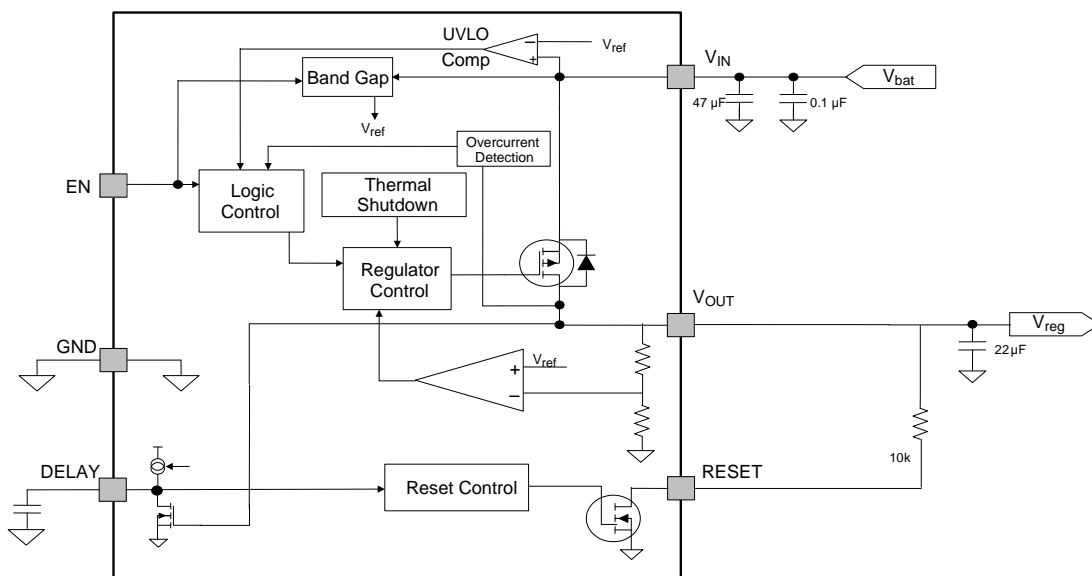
UVLO
Comp
$V_{ref}$
$V_{IN}$
Band Gap
$V_{bat}$
47 µF
0.1 µF
$V_{ref}$
Overcurrent Detection
EN
Logic Control
Thermal Shutdown
Regulator Control
$V_{OUT}$
$V_{reg}$
GND
22µF
$V_{ref}$
+
−
10k
DELAY
Reset Control
RESET